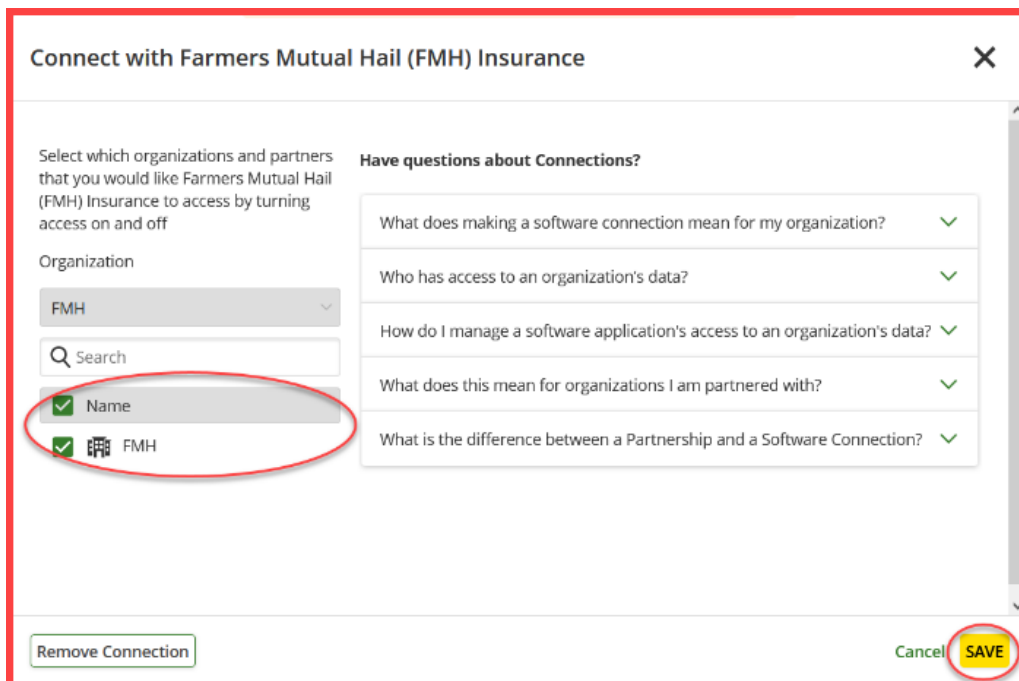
Connect with Farmers Mutual Hail (FMH) Insurance

Select which organizations and partners that you would like Farmers Mutual Hail (FMH) Insurance to access by turning access on and off

Organization

FMH

Search

Name

FMH

Have questions about Connections?

What does making a software connection mean for my organization?

Who has access to an organization's data?

How do I manage a software application's access to an organization's data?

What does this mean for organizations I am partnered with?

What is the difference between a Partnership and a Software Connection?

Remove Connection

Cancel

SAVE